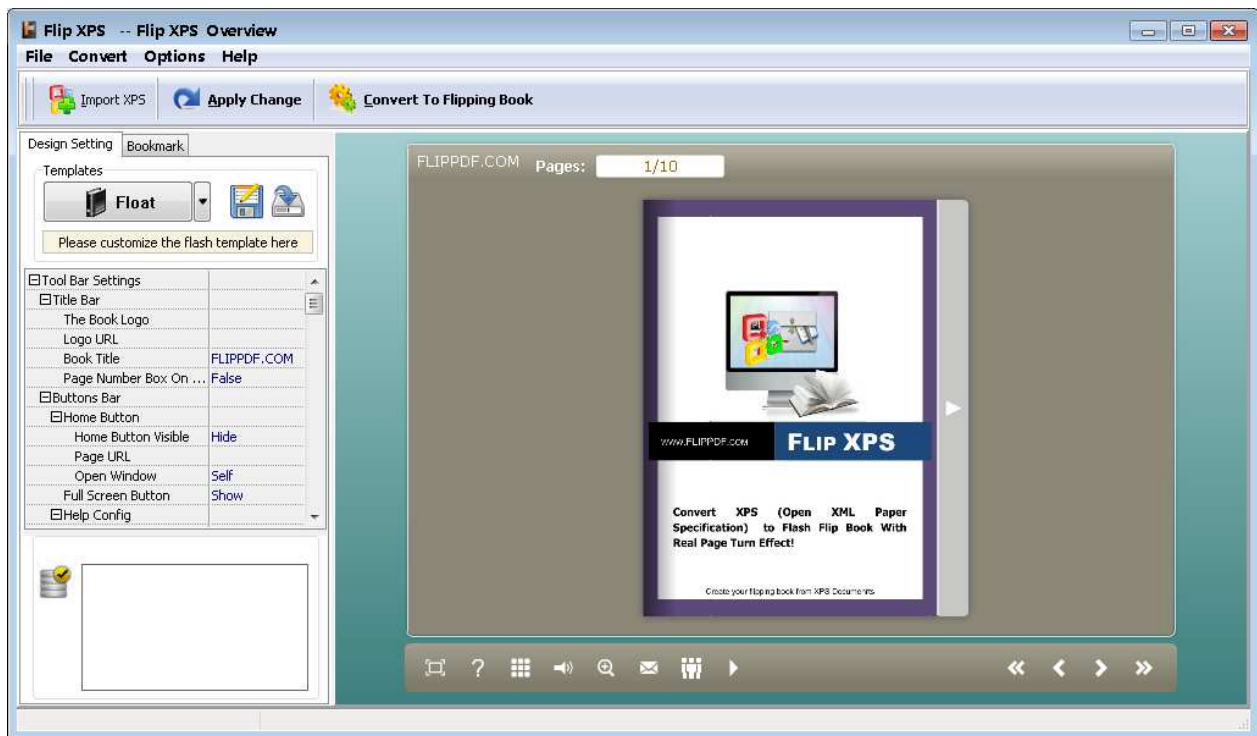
Flip XPS -- Flip XPS Overview

File Convert Options Help

Import XPS Apply Change Convert To Flipping Book

Design Setting Bookmark

Templates

Float

Please customize the flash template here

| | |
|---|---|
| ⊟Tool Bar Settings | |
| ⊟Title Bar | |
| The Book Logo | |
| Logo URL | |
| Book Title | FLIPPDF.COM |
| Page Number Box On ... | False |
| ⊟Buttons Bar | |
| ⊟Home Button | |
| Home Button Visible | Hide |
| Page URL | |
| Open Window | Self |
| Full Screen Button | Show |
| ⊟Help Config | |

FLIPPDF.COM Pages: 1/10

WWW.FLIPPDF.COM FLIP XPS

Convert XPS (Open XML Paper Specification) to Flash Flip Book With Real Page Turn Effect!

Create your flipping book from XPS Documents